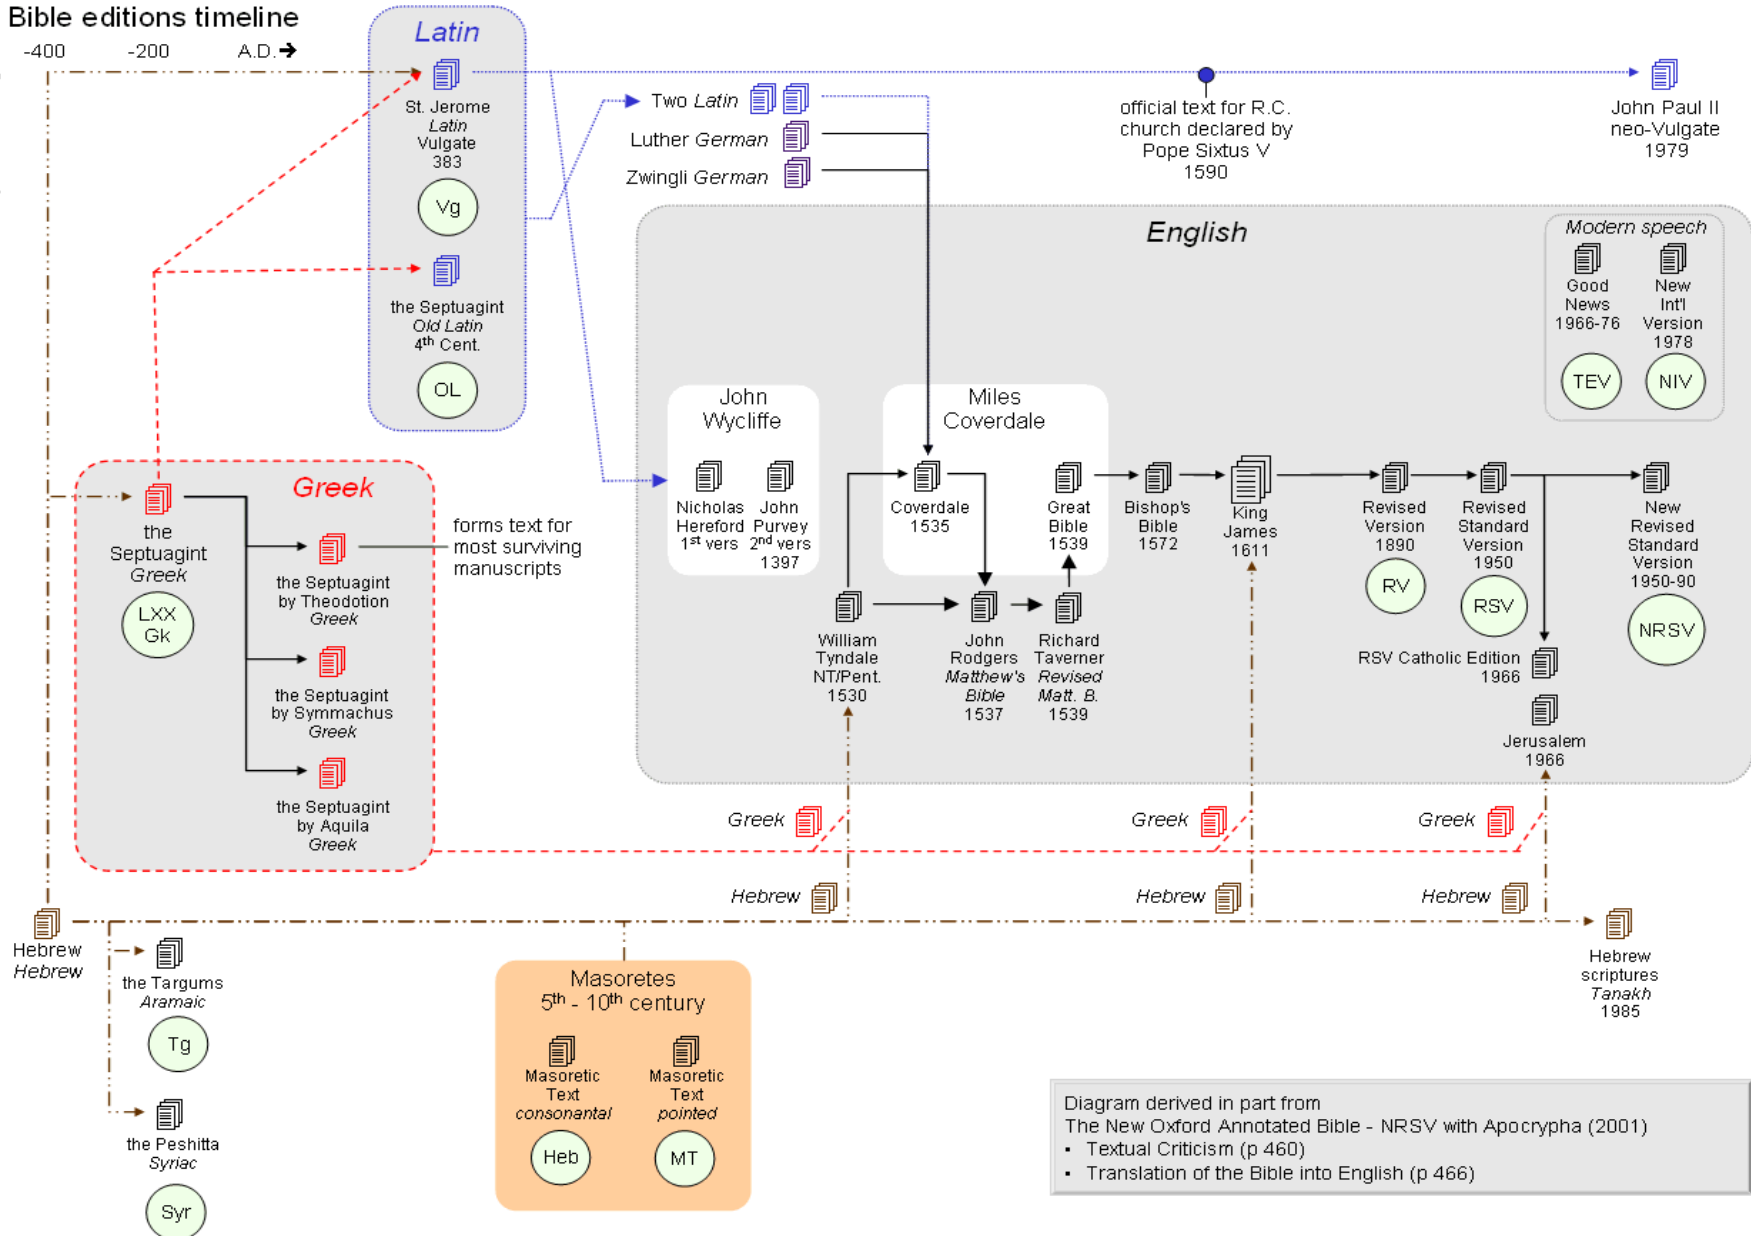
Bible editions timeline

-400 -200 A.D.→

Latin

St. Jerome
*Latin*
Vulgate
383

Vg

the Septuagint
*Old Latin*
$4^{th}$ Cent.

OL

Two *Latin*

Luther *German*

Zwingli *German*

official text for R.C. church declared by Pope Sixtus V
1590

John Paul II
neo-Vulgate
1979

English

Modern speech

Good News
1966-76

New Int'l Version
1978

TEV

NIV

John Wycliffe

Nicholas Hereford
$1^{st}$ vers

John Purvey
$2^{nd}$ vers
1397

Miles Coverdale

Coverdale
1535

Great Bible
1539

Bishop's Bible
1572

King James
1611

Revised Version
1890

RV

Revised Standard Version
1950

RSV

New Revised Standard Version
1950-90

NRSV

RSV Catholic Edition
1966

Jerusalem
1966

William Tyndale
NT/Pent.
1530

John Rodgers
*Matthew's Bible*
1537

Richard Taverner
*Revised Matt. B.*
1539

Greek

the Septuagint
*Greek*

LXX
Gk

the Septuagint
by Theodotion
*Greek*

forms text for most surviving manuscripts

the Septuagint
by Symmachus
*Greek*

the Septuagint
by Aquila
*Greek*

*Greek*

*Greek*

*Greek*

*Hebrew*

*Hebrew*

*Hebrew*

Hebrew
*Hebrew*

the Targums
*Aramaic*

Tg

the Peshitta
*Syriac*

Syr

Masoretes
$5^{th}$ - $10^{th}$ century

Masoretic Text
*consonantal*

Heb

Masoretic Text
*pointed*

MT

Hebrew scriptures
*Tanakh*
1985

Diagram derived in part from
The New Oxford Annotated Bible - NRSV with Apocrypha (2001)
▪ Textual Criticism (p 460)
▪ Translation of the Bible into English (p 466)